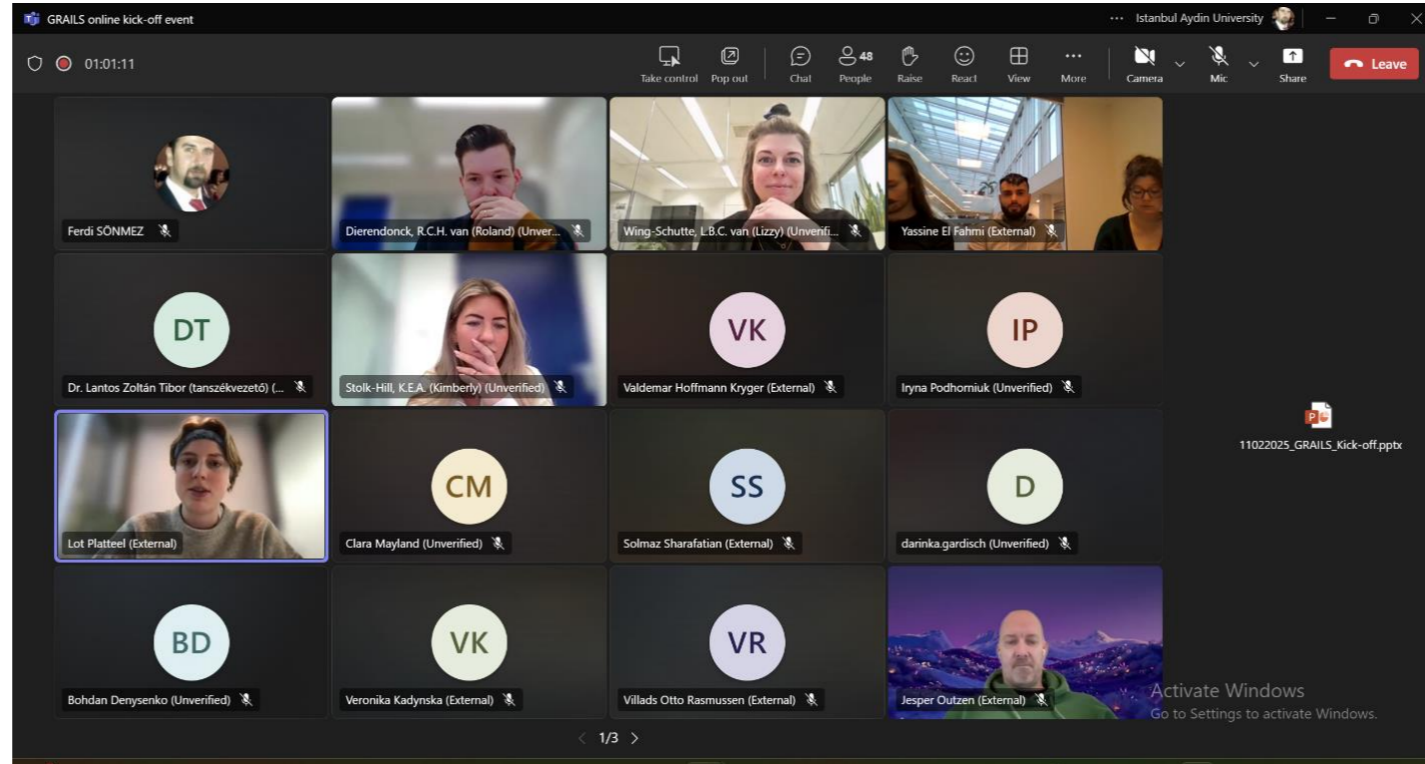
GRAILS online kick-off event

··· Istanbul Aydin University

01:01:11

Take control Pop out Chat 48 People Raise React View More Camera Mic Share Leave

Ferdi SÖNMEZ

Dierendonck, R.C.H. van (Roland) (Unver...

Wing-Schutte, L.B.C. van (Lizzy) (Unverifi...

Yassine El Fahmi (External)

DT
Dr. Lantos Zoltán Tibor (tanszékvezető) (...

Stolk-Hill, K.E.A. (Kimberly) (Unverified)

VK
Valdemar Hoffmann Kryger (External)

IP
Iryna Podhorniuk (Unverified)

11022025_GRAILS_Kick-off.pptx

Lot Platteel (External)

CM
Clara Mayland (Unverified)

SS
Solmaz Sharafatian (External)

D
darinka.gardisch (Unverified)

BD
Bohdan Denysenko (Unverified)

VK
Veronika Kadynska (External)

VR
Villads Otto Rasmussen (External)

Jesper Outzen (External)

Activate Windows
Go to Settings to activate Windows.

1/3